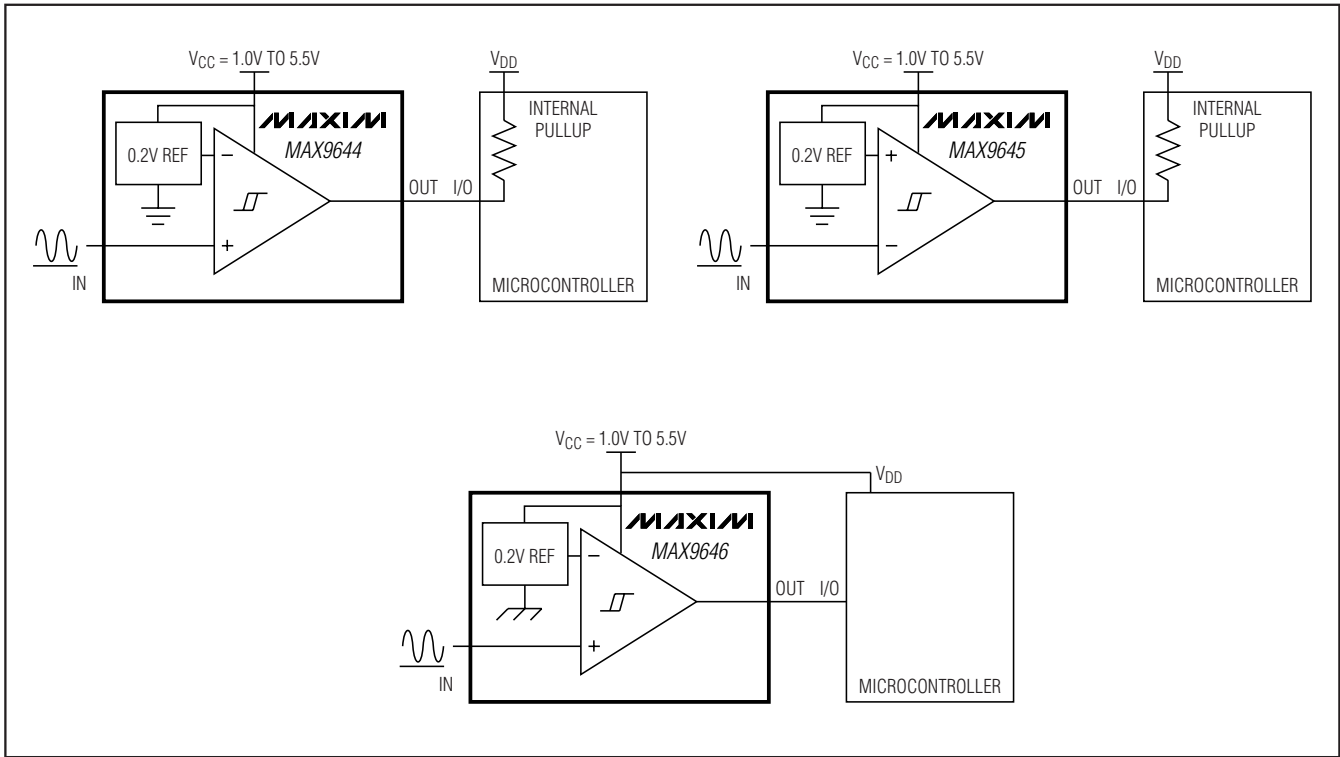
$V_{CC}$ = 1.0V TO 5.5V

0.2V REF

−

+

MAXIM

MAX9644

OUT I/O

IN

$V_{DD}$

INTERNAL PULLUP

MICROCONTROLLER

$V_{CC}$ = 1.0V TO 5.5V

0.2V REF

+

−

MAXIM

MAX9645

OUT I/O

IN

$V_{DD}$

INTERNAL PULLUP

MICROCONTROLLER

$V_{CC}$ = 1.0V TO 5.5V

$V_{DD}$

0.2V REF

−

+

MAXIM

MAX9646

OUT I/O

IN

MICROCONTROLLER